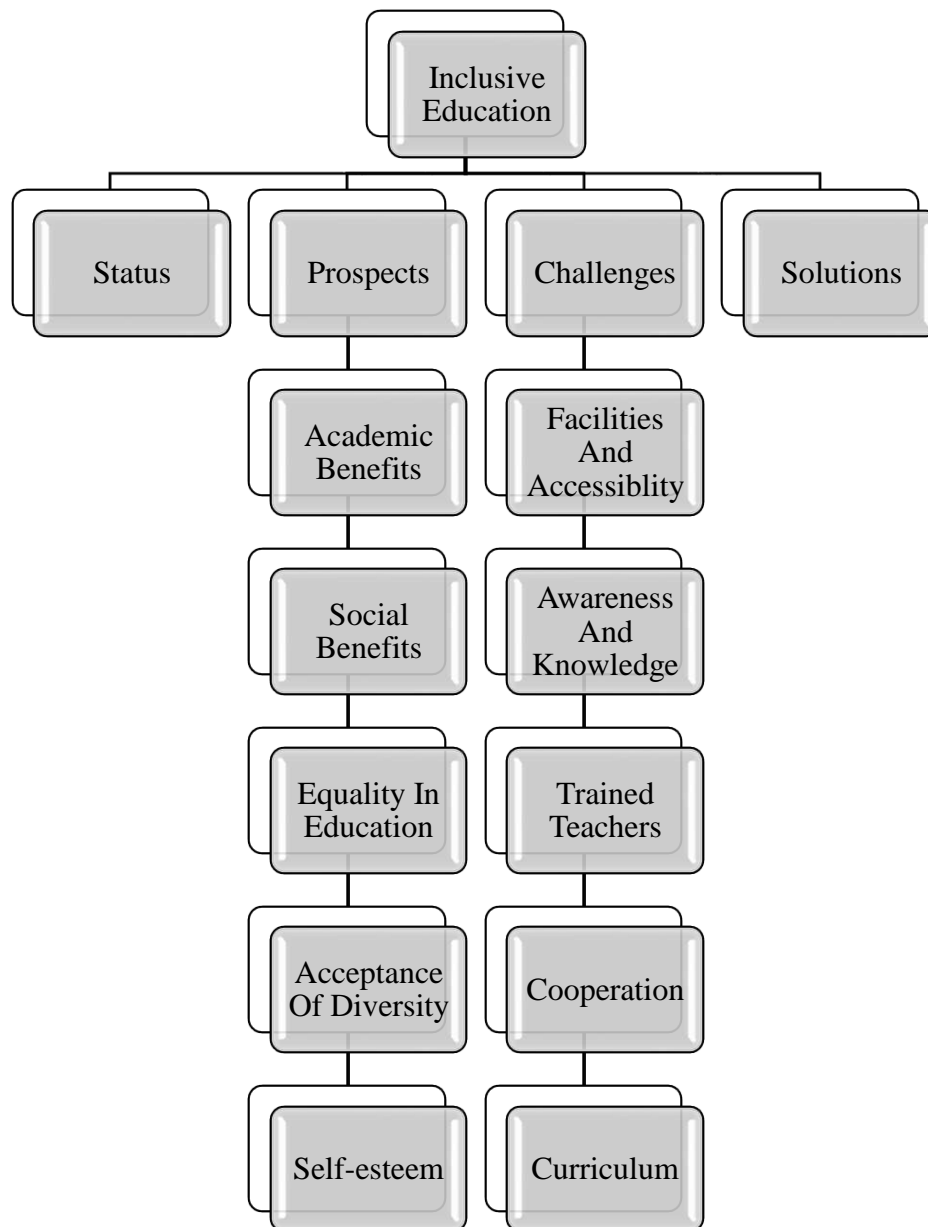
Inclusive Education

Status

Prospects

Challenges

Solutions

Academic Benefits

Social Benefits

Equality In Education

Acceptance Of Diversity

Self-esteem

Facilities And Accessiblity

Awareness And Knowledge

Trained Teachers

Cooperation

Curriculum